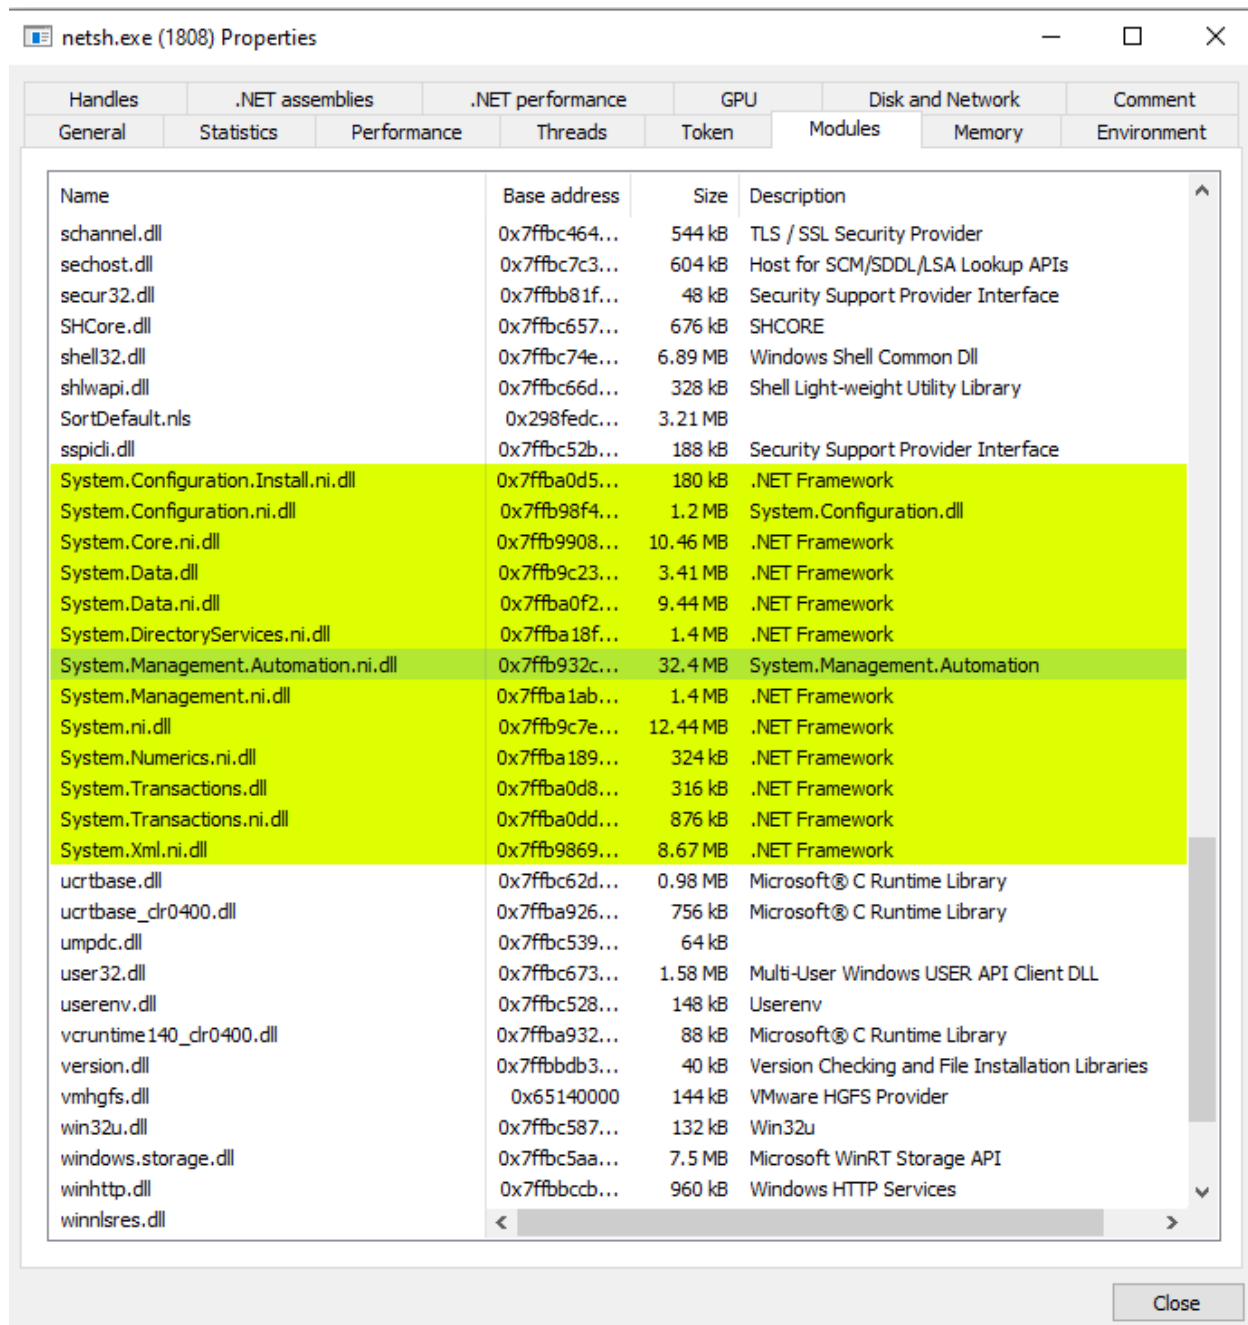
netsh.exe (1808) Properties

Handles | .NET assemblies | .NET performance | GPU | Disk and Network | Comment
General | Statistics | Performance | Threads | Token | Modules | Memory | Environment

| Name | Base address | Size | Description |
|---|---|---|---|
| schannel.dll | 0x7ffbc464... | 544 kB | TLS / SSL Security Provider |
| sechost.dll | 0x7ffbc7c3... | 604 kB | Host for SCM/SDDL/LSA Lookup APIs |
| secur32.dll | 0x7ffbb81f... | 48 kB | Security Support Provider Interface |
| SHCore.dll | 0x7ffbc657... | 676 kB | SHCORE |
| shell32.dll | 0x7ffbc74e... | 6.89 MB | Windows Shell Common Dll |
| shlwapi.dll | 0x7ffbc66d... | 328 kB | Shell Light-weight Utility Library |
| SortDefault.nls | 0x298fedc... | 3.21 MB | |
| sspicli.dll | 0x7ffbc52b... | 188 kB | Security Support Provider Interface |
| System.Configuration.Install.ni.dll | 0x7ffba0d5... | 180 kB | .NET Framework |
| System.Configuration.ni.dll | 0x7ffb98f4... | 1.2 MB | System.Configuration.dll |
| System.Core.ni.dll | 0x7ffb9908... | 10.46 MB | .NET Framework |
| System.Data.dll | 0x7ffb9c23... | 3.41 MB | .NET Framework |
| System.Data.ni.dll | 0x7ffba0f2... | 9.44 MB | .NET Framework |
| System.DirectoryServices.ni.dll | 0x7ffba18f... | 1.4 MB | .NET Framework |
| System.Management.Automation.ni.dll | 0x7ffb932c... | 32.4 MB | System.Management.Automation |
| System.Management.ni.dll | 0x7ffba1ab... | 1.4 MB | .NET Framework |
| System.ni.dll | 0x7ffb9c7e... | 12.44 MB | .NET Framework |
| System.Numerics.ni.dll | 0x7ffba189... | 324 kB | .NET Framework |
| System.Transactions.dll | 0x7ffba0d8... | 316 kB | .NET Framework |
| System.Transactions.ni.dll | 0x7ffba0dd... | 876 kB | .NET Framework |
| System.Xml.ni.dll | 0x7ffb9869... | 8.67 MB | .NET Framework |
| ucrtbase.dll | 0x7ffbc62d... | 0.98 MB | Microsoft® C Runtime Library |
| ucrtbase_clr0400.dll | 0x7ffba926... | 756 kB | Microsoft® C Runtime Library |
| umpdc.dll | 0x7ffbc539... | 64 kB | |
| user32.dll | 0x7ffbc673... | 1.58 MB | Multi-User Windows USER API Client DLL |
| userenv.dll | 0x7ffbc528... | 148 kB | Userenv |
| vcruntime140_clr0400.dll | 0x7ffba932... | 88 kB | Microsoft® C Runtime Library |
| version.dll | 0x7ffbbdb3... | 40 kB | Version Checking and File Installation Libraries |
| vmhgfs.dll | 0x65140000 | 144 kB | VMware HGFS Provider |
| win32u.dll | 0x7ffbc587... | 132 kB | Win32u |
| windows.storage.dll | 0x7ffbc5aa... | 7.5 MB | Microsoft WinRT Storage API |
| winhttp.dll | 0x7ffbbccb... | 960 kB | Windows HTTP Services |
| winnlsres.dll | | | |

Close